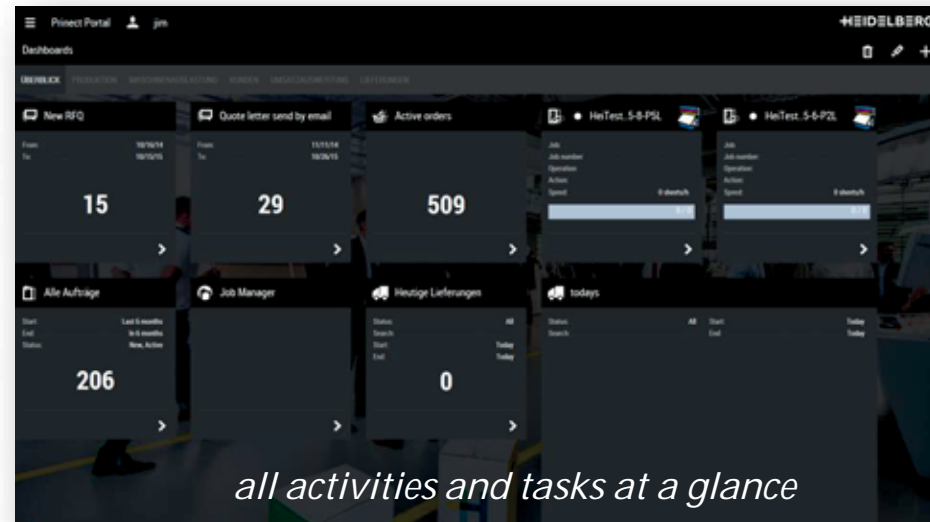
Prinect Portal jim
HEIDELBERG
Dashboards

ÜBERBLICK PRODUKTION MASCHINENAUSLASTUNG KUNDEN UMSATZAUSWERTUNG LIEFERUNGEN

New RFQ
From: 10/16/14
To: 10/15/15
15

Quote letter send by email
From: 11/11/14
To: 10/26/15
29

Active orders
509

HeiTest..5-8-P5L
Job
Job number
Operation
Action
Speed 0 sheets/h

HeiTest..5-6-P2L
Job
Job number
Operation
Action
Speed 0 sheets/h

Alle Aufträge
Start: Last 6 months
End: In 6 months
Status: New, Active
206

Job Manager

Heutige Lieferungen
Status: All
Search:
Start: Today
End: Today
0

todays
Status: All
Search:
Start: Today
End: Today

all activities and tasks at a glance